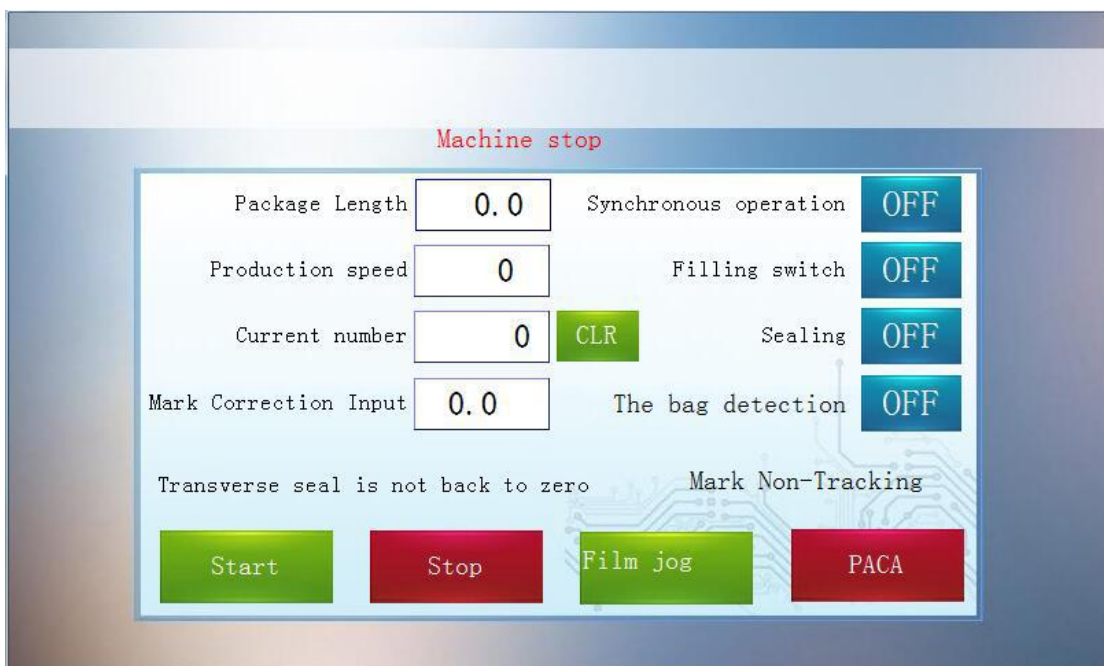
Machine stop

Package Length 0.0
Production speed 0
Current number 0 CLR
Mark Correction Input 0.0

Synchronous operation OFF
Filling switch OFF
Sealing OFF
The bag detection OFF

Transverse seal is not back to zero
Mark Non-Tracking

Start
Stop
Film jog
PACA